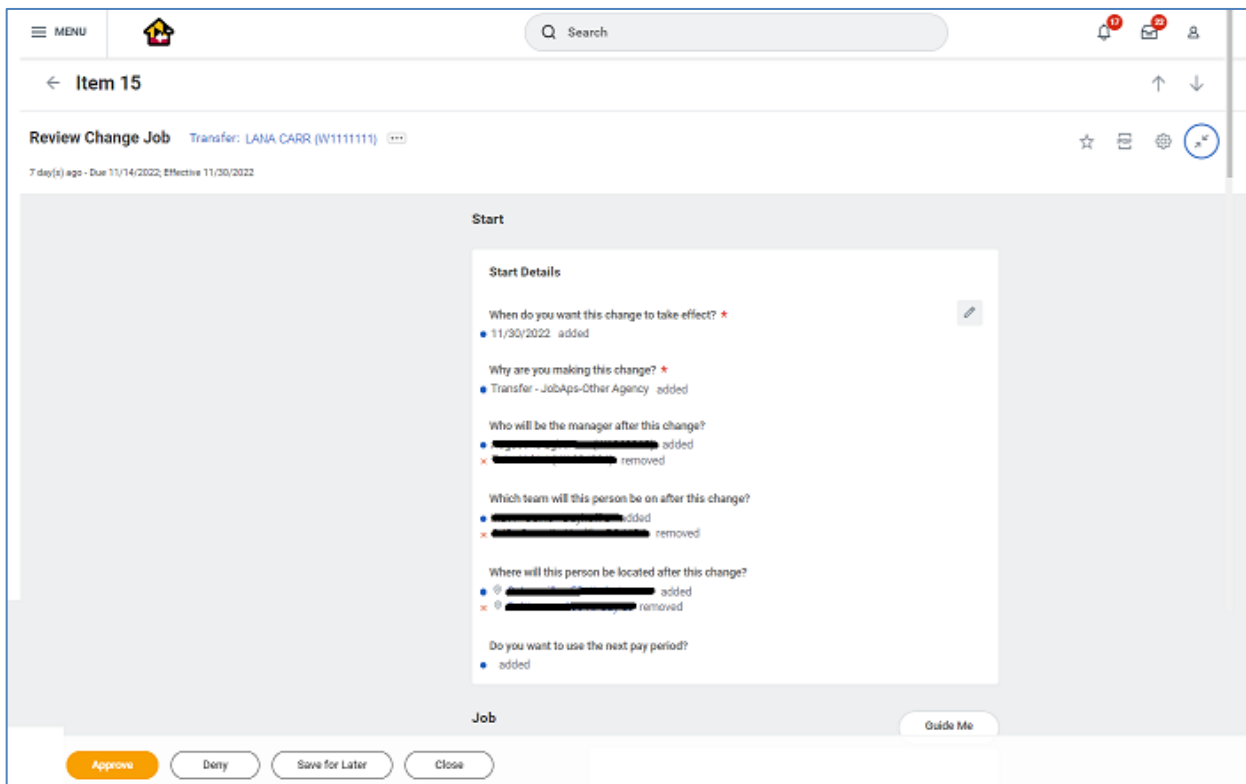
MENU

Search

17

22

Item 15

Review Change Job Transfer: LANA CARR (W1111111)

7 day(s) ago - Due 11/14/2022; Effective 11/30/2022

Start

Start Details

When do you want this change to take effect? *
11/30/2022 added

Why are you making this change? *
Transfer - JobAps-Other Agency added

Who will be the manager after this change?
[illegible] added
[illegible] removed

Which team will this person be on after this change?
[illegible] added
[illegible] removed

Where will this person be located after this change?
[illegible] added
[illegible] removed

Do you want to use the next pay period?
added

Job

Guide Me

Approve Deny Save for Later Close